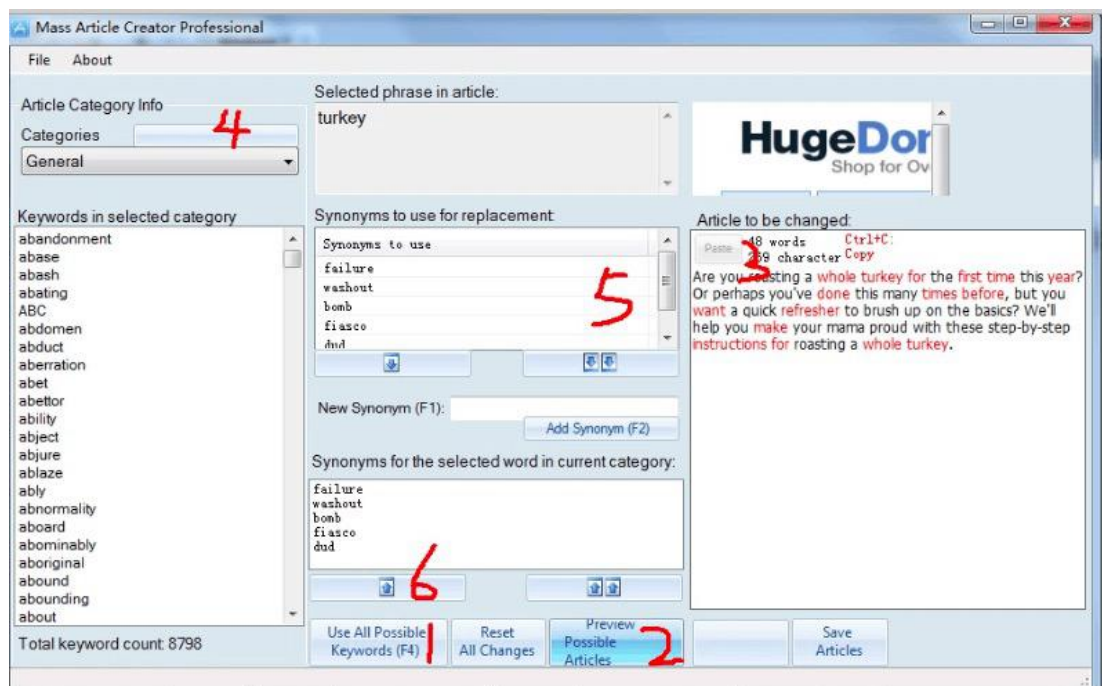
Mass Article Creator Professional

File About

Article Category Info

Categories 4

General

Keywords in selected category

abandonment
abase
abash
abating
ABC
abdomen
abduct
aberration
abet
abettor
ability
abject
abjure
ablaze
ably
abnormality
aboard
abominably
aboriginal
abound
abounding
about

Total keyword count: 8798

Selected phrase in article:

turkey

HugeDor
Shop for Ov

Synonyms to use for replacement:

Synonyms to use
failure
washout
bomb
fiasco
dud

5

New Synonym (F1):

Add Synonym (F2)

Synonyms for the selected word in current category:

failure
washout
bomb
fiasco
dud

6

Article to be changed:

Paste 48 words Ctrl+C:
259 character Copy
3

Are you roasting a whole turkey for the first time this year? Or perhaps you've done this many times before, but you want a quick refresher to brush up on the basics? We'll help you make your mama proud with these step-by-step instructions for roasting a whole turkey.

Use All Possible Keywords (F4) 1

Reset All Changes

Preview Possible Articles 2

Save Articles